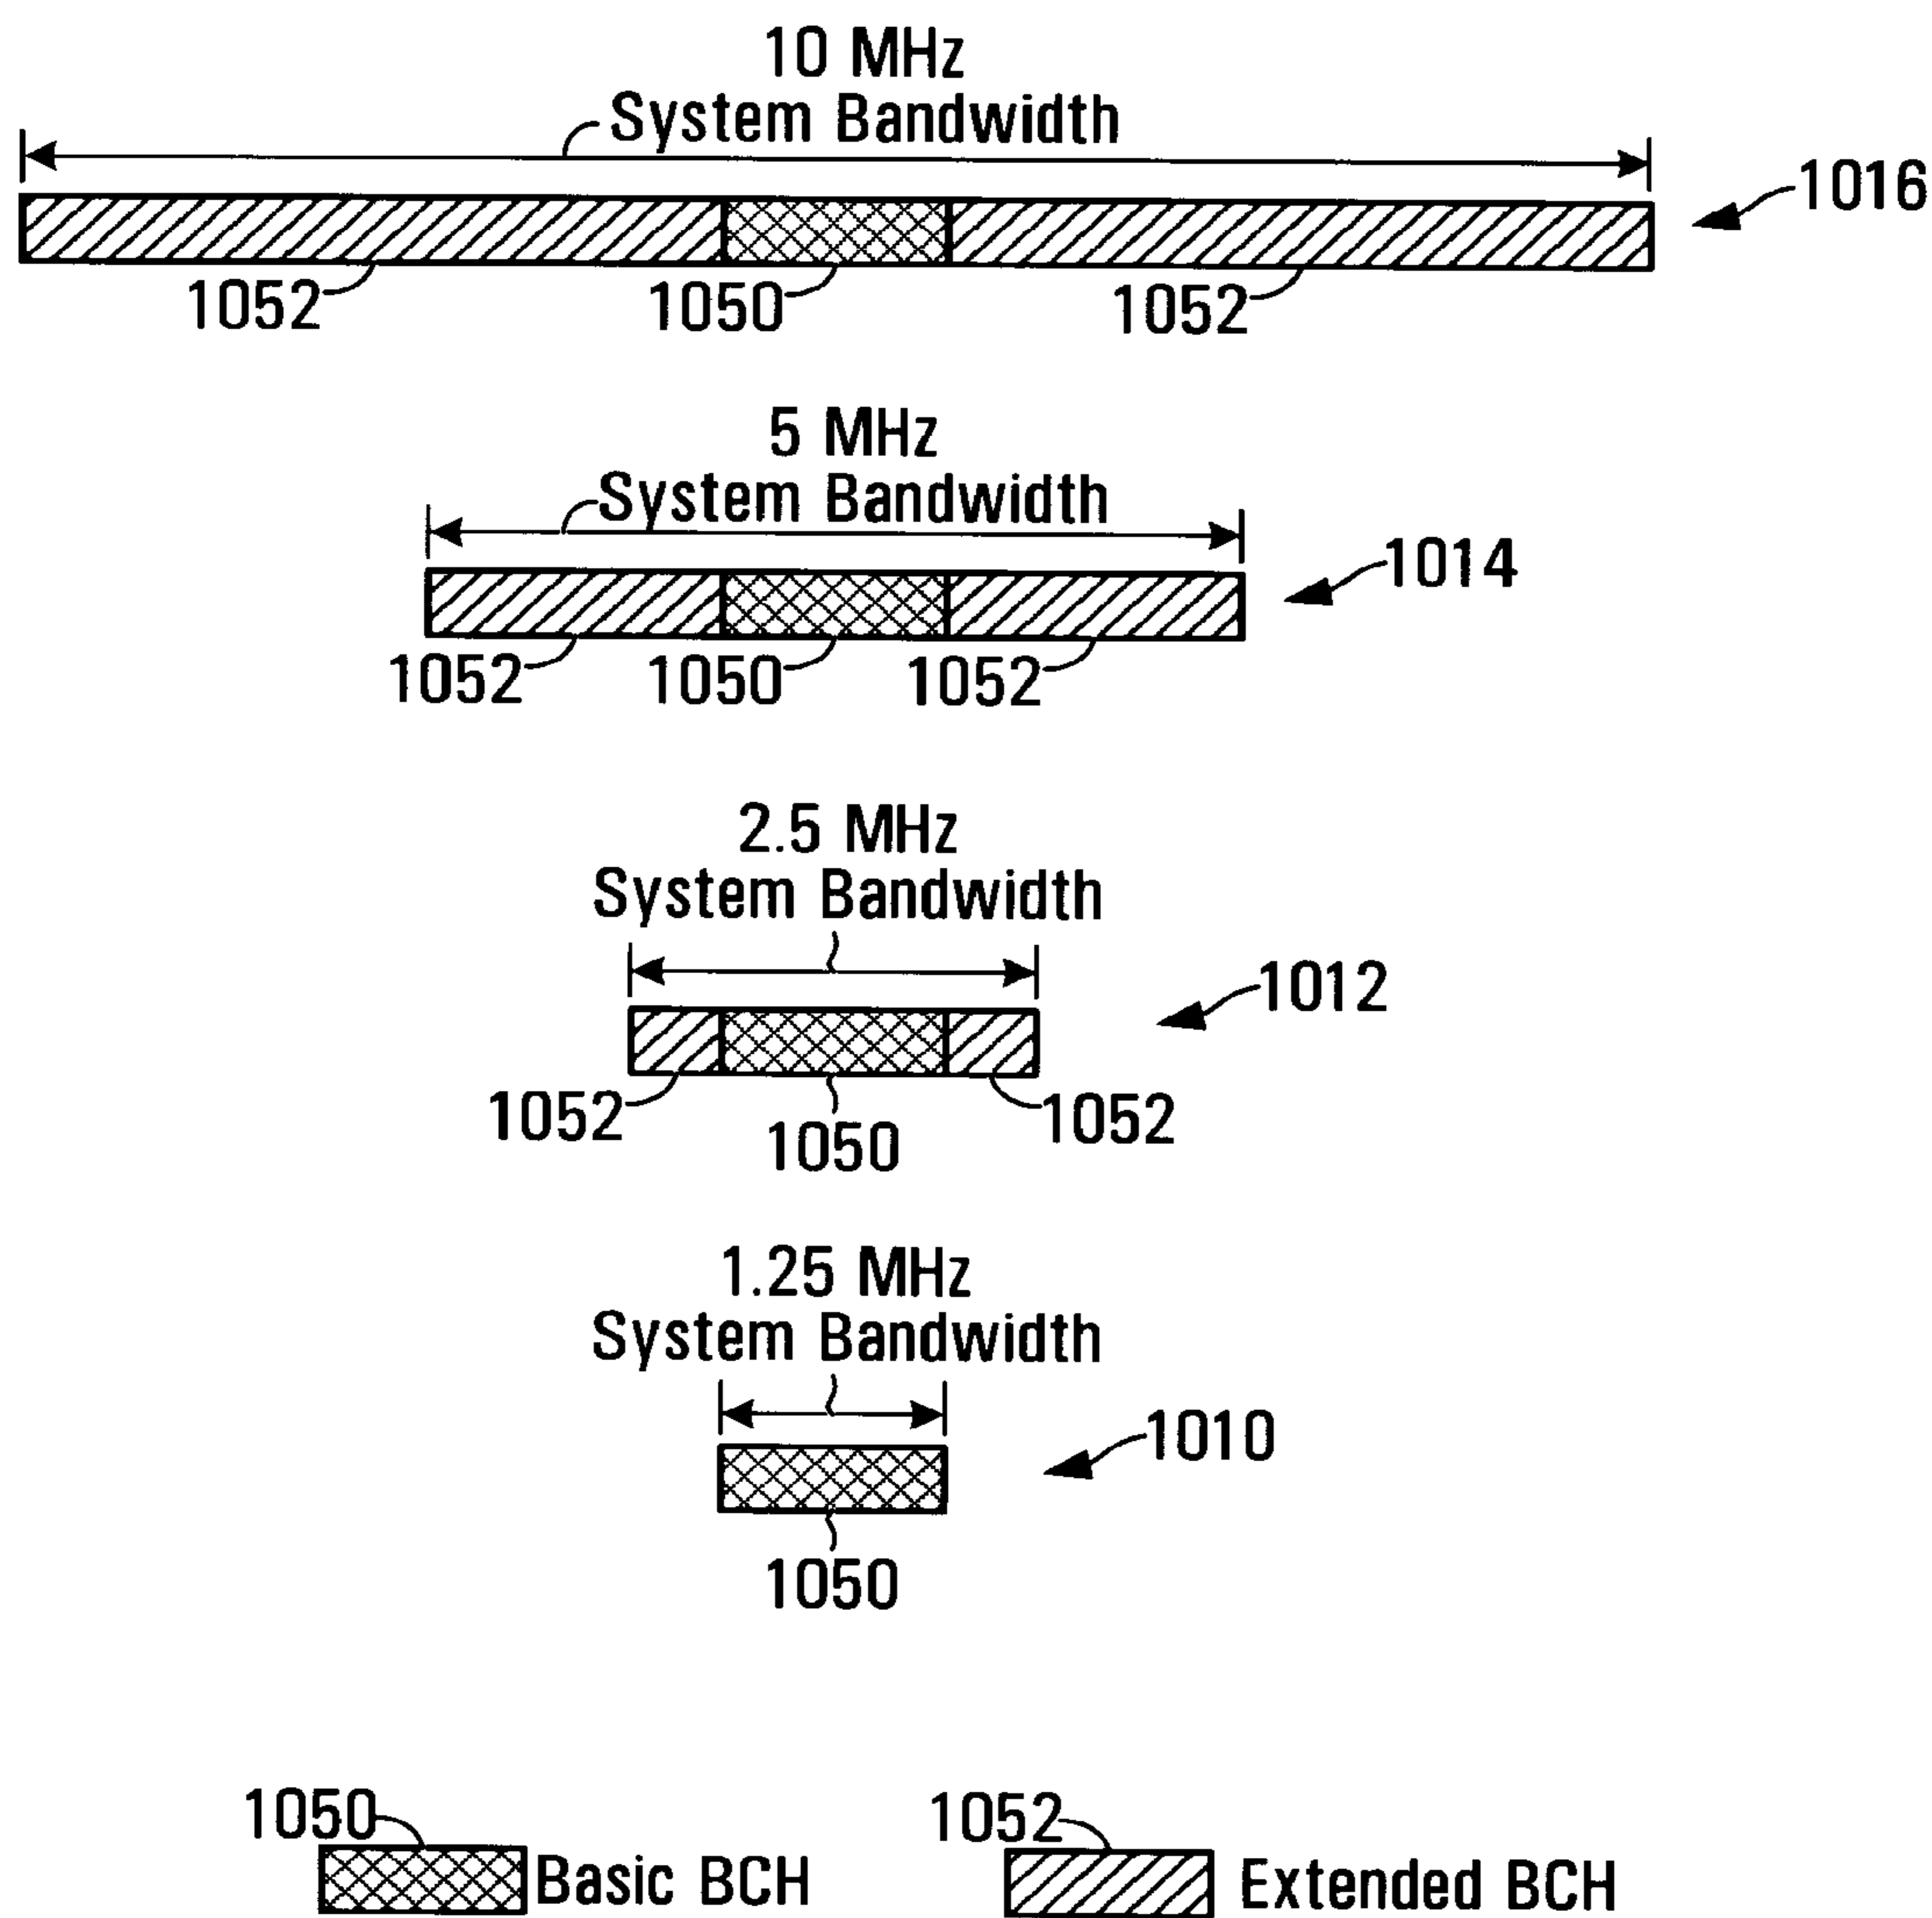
10 MHz
System Bandwidth

1016

1052 1050 1052

5 MHz
System Bandwidth

1014

1052 1050 1052

2.5 MHz
System Bandwidth

1012

1052 1050 1052

1.25 MHz
System Bandwidth

1010

1050

1050 Basic BCH

1052 Extended BCH